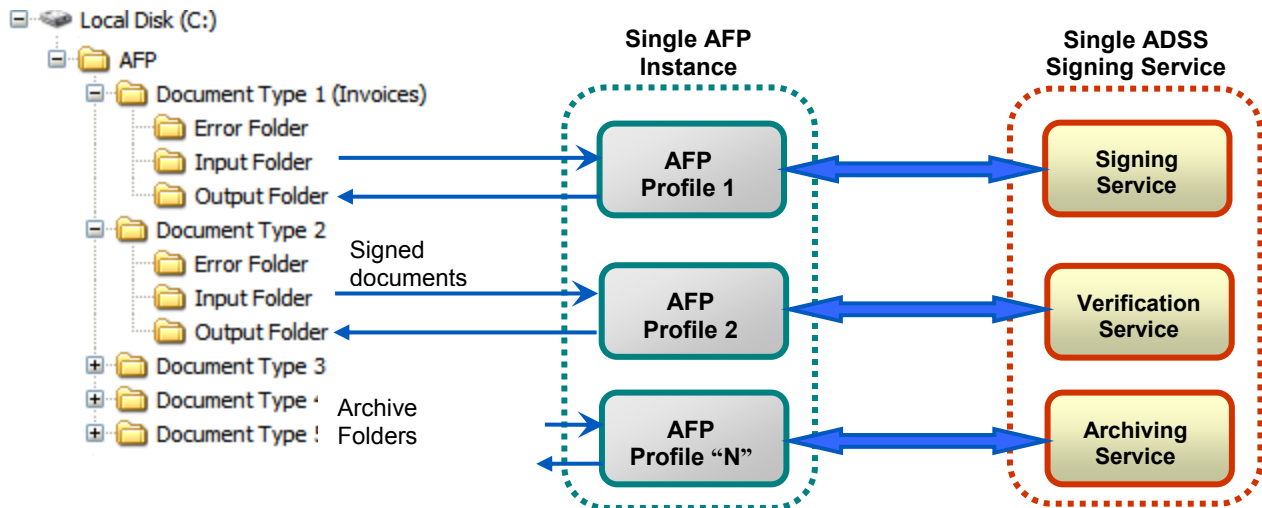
Local Disk (C:)
AFP
Document Type 1 (Invoices)
Error Folder
Input Folder
Output Folder
Document Type 2
Error Folder
Input Folder
Output Folder
Document Type 3
Document Type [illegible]
Document Type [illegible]

Signed documents

Archive Folders

Single AFP Instance

AFP Profile 1

AFP Profile 2

AFP Profile “N”

Single ADSS Signing Service

Signing Service

Verification Service

Archiving Service